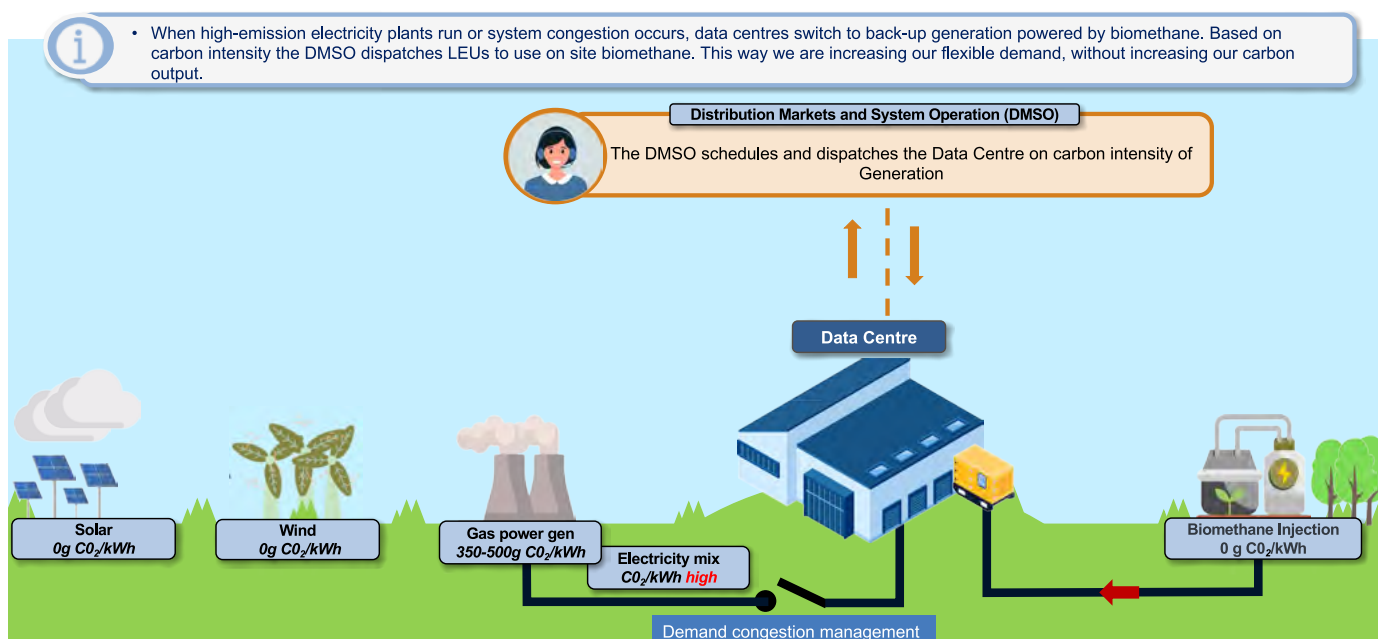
• When high-emission electricity plants run or system congestion occurs, data centres switch to back-up generation powered by biomethane. Based on carbon intensity the DMSO dispatches LEUs to use on site biomethane. This way we are increasing our flexible demand, without increasing our carbon output.

Distribution Markets and System Operation (DMSO)

The DMSO schedules and dispatches the Data Centre on carbon intensity of Generation

Data Centre

Solar
0g $C0_2$/kWh

Wind
0g $C0_2$/kWh

Gas power gen
350-500g $C0_2$/kWh

Electricity mix
$C0_2$/kWh high

Biomethane Injection
0 g $CO_2$/kWh

Demand congestion management